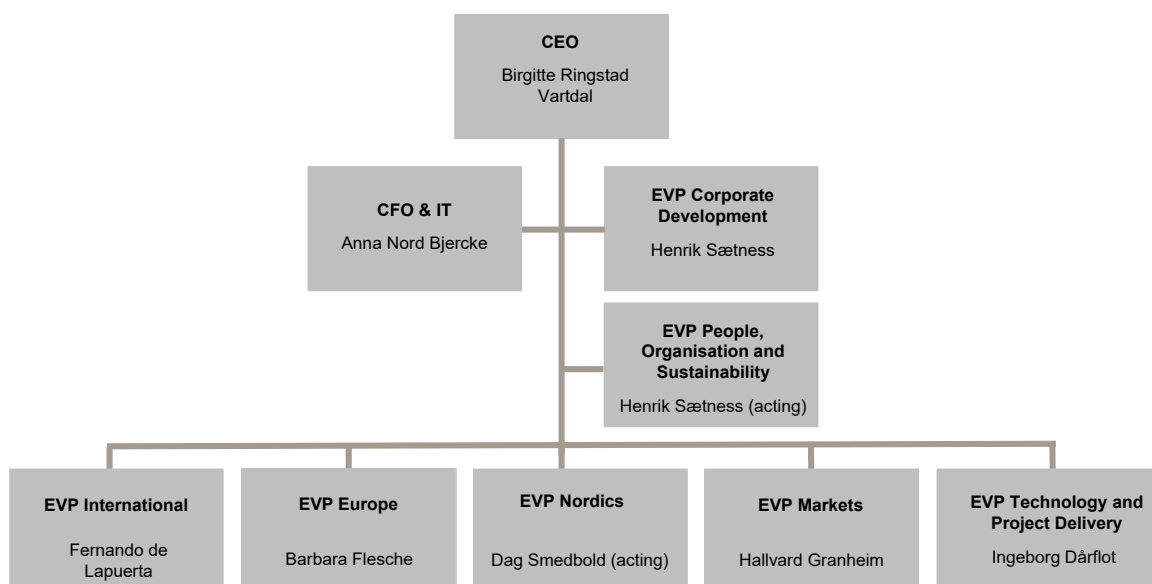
CEO
Birgitte Ringstad Vartdal

CFO & IT
Anna Nord Bjercke

EVP Corporate Development
Henrik Sætness

EVP People, Organisation and Sustainability
Henrik Sætness (acting)

EVP International
Fernando de Lapuerta

EVP Europe
Barbara Flesche

EVP Nordics
Dag Smedbold (acting)

EVP Markets
Hallvard Granheim

EVP Technology and Project Delivery
Ingeborg Dårflot